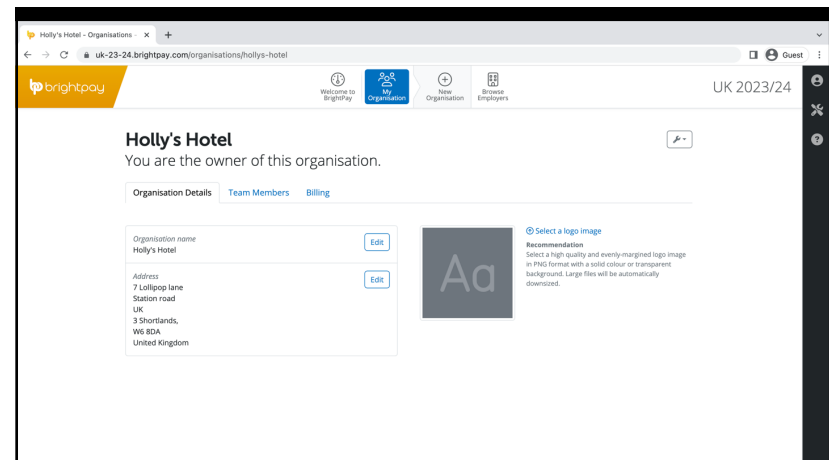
Holly's Hotel - Organisations - ×
+
uk-23-24.brightpay.com/organisations/hollys-hotel
Guest

brightpay

Welcome to BrightPay
My Organisation
New Organisation
Browse Employers

UK 2023/24

Holly's Hotel
You are the owner of this organisation.

Organisation Details
Team Members
Billing

Organisation name
Holly's Hotel
Edit

Address
7 Lollipop lane
Station road
UK
3 Shortlands,
W6 8DA
United Kingdom
Edit

Aa

Select a logo image
Recommendation
Select a high quality and evenly-margined logo image in PNG format with a solid colour or transparent background. Large files will be automatically downsized.